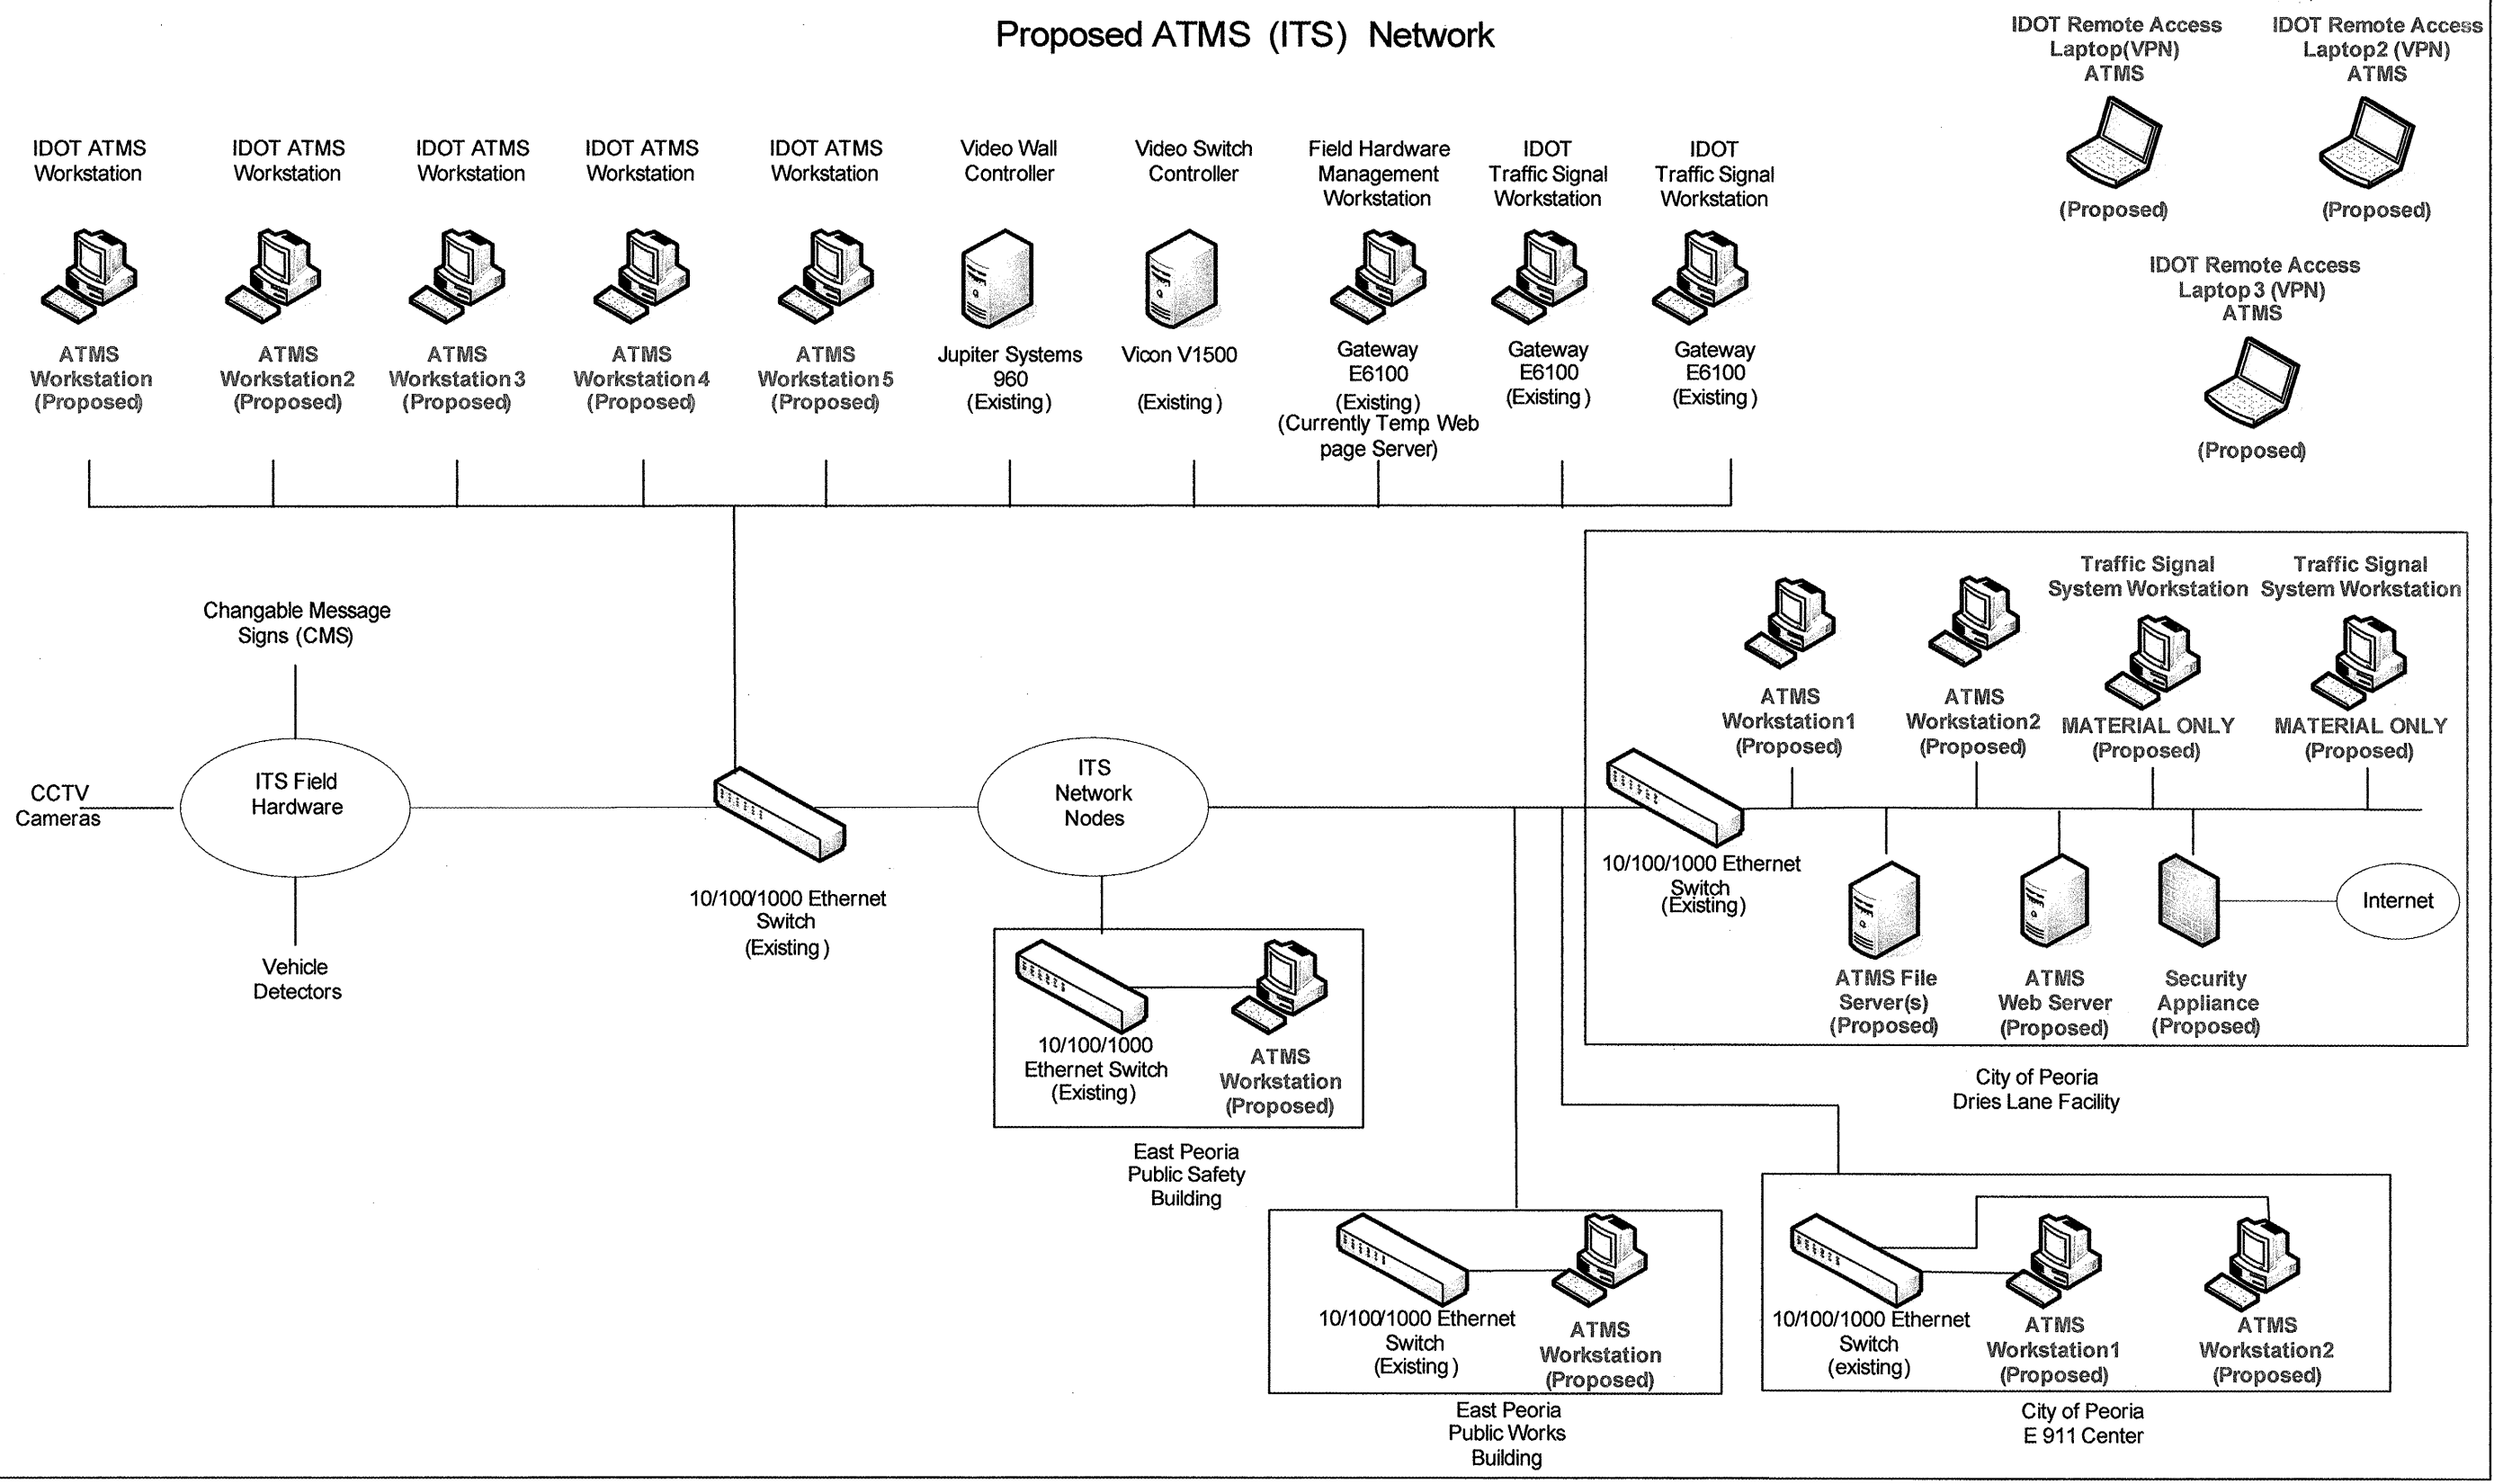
Proposed ATMS (ITS) Network

IDOT Remote Access Laptop(VPN) ATMS
(Proposed)

IDOT Remote Access Laptop2 (VPN) ATMS
(Proposed)

IDOT Remote Access Laptop 3 (VPN) ATMS
(Proposed)

IDOT ATMS Workstation
ATMS Workstation (Proposed)

IDOT ATMS Workstation
ATMS Workstation2 (Proposed)

IDOT ATMS Workstation
ATMS Workstation 3 (Proposed)

IDOT ATMS Workstation
ATMS Workstation 4 (Proposed)

IDOT ATMS Workstation
ATMS Workstation 5 (Proposed)

Video Wall Controller
Jupiter Systems 960 (Existing)

Video Switch Controller
Vicon V1500 (Existing)

Field Hardware Management Workstation
Gateway E6100 (Existing) (Currently Temp Web page Server)

IDOT Traffic Signal Workstation
Gateway E6100 (Existing)

IDOT Traffic Signal Workstation
Gateway E6100 (Existing)

Changable Message Signs (CMS)

CCTV Cameras

ITS Field Hardware

Vehicle Detectors

10/100/1000 Ethernet Switch (Existing)

ITS Network Nodes

10/100/1000 Ethernet Switch (Existing)
ATMS Workstation (Proposed)
East Peoria Public Safety Building

ATMS Workstation1 (Proposed)
ATMS Workstation2 (Proposed)
Traffic Signal System Workstation
MATERIAL ONLY (Proposed)
Traffic Signal System Workstation
MATERIAL ONLY (Proposed)
10/100/1000 Ethernet Switch (Existing)
ATMS File Server(s) (Proposed)
ATMS Web Server (Proposed)
Security Appliance (Proposed)
Internet
City of Peoria Dries Lane Facility

10/100/1000 Ethernet Switch (Existing)
ATMS Workstation (Proposed)
East Peoria Public Works Building

10/100/1000 Ethernet Switch (existing)
ATMS Workstation1 (Proposed)
ATMS Workstation2 (Proposed)
City of Peoria E 911 Center